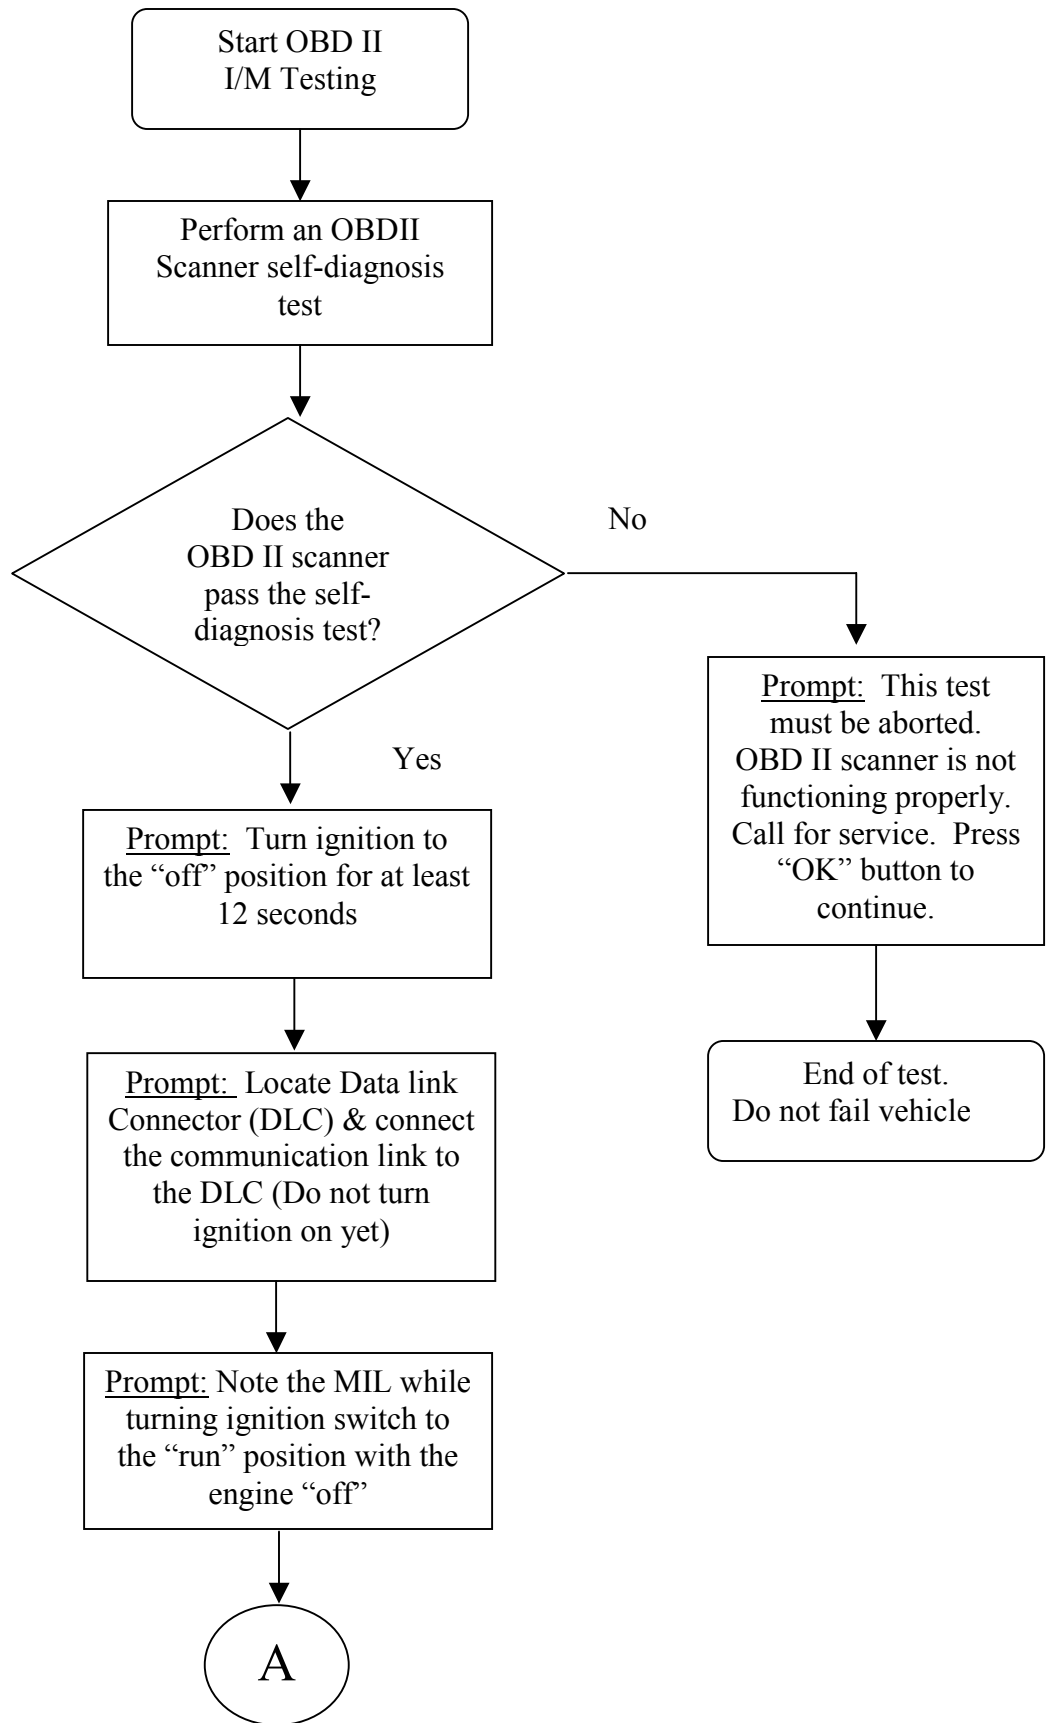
Start OBD II
I/M Testing

Perform an OBDII Scanner self-diagnosis test

Does the OBD II scanner pass the self-diagnosis test?

No

Prompt: This test must be aborted. OBD II scanner is not functioning properly. Call for service. Press "OK" button to continue.

End of test.
Do not fail vehicle

Yes

Prompt: Turn ignition to the "off" position for at least 12 seconds

Prompt: Locate Data link Connector (DLC) & connect the communication link to the DLC (Do not turn ignition on yet)

Prompt: Note the MIL while turning ignition switch to the "run" position with the engine "off"

A